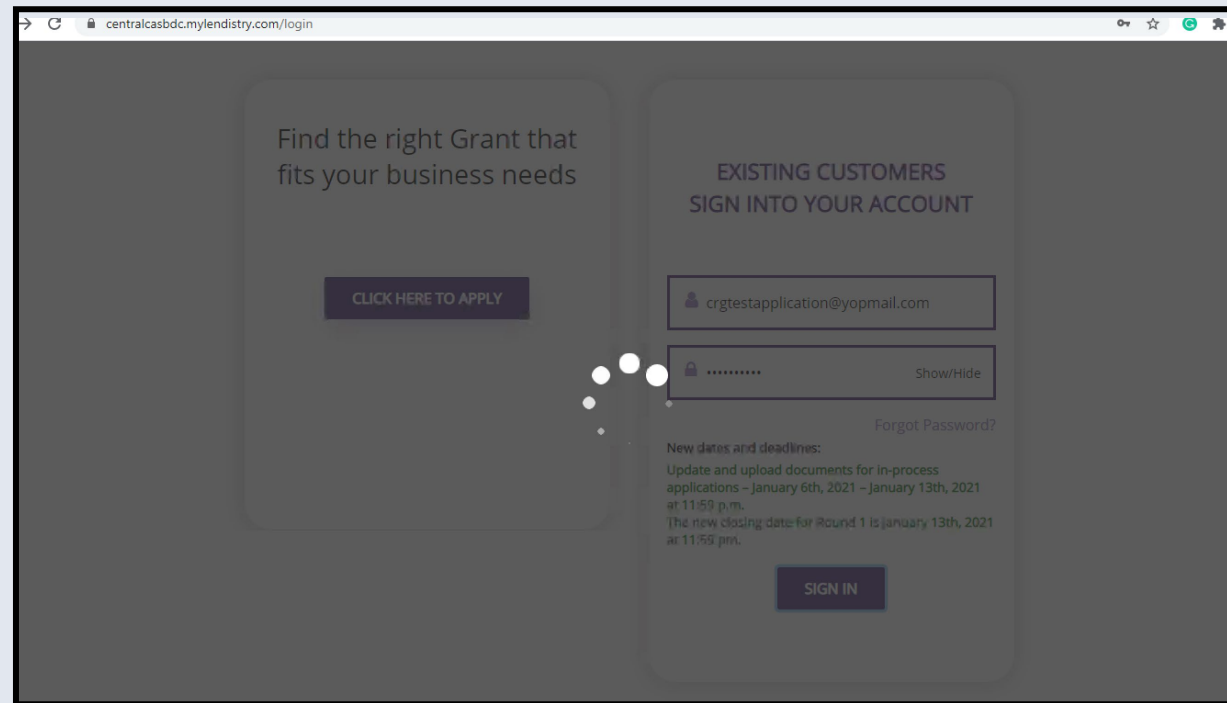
centralcasbdc.mylendistry.com/login

Find the right Grant that fits your business needs

CLICK HERE TO APPLY

EXISTING CUSTOMERS
SIGN INTO YOUR ACCOUNT

crgtestapplication@yopmail.com

••••••••••• Show/Hide

Forgot Password?

New dates and deadlines:

Update and upload documents for in-process applications – January 6th, 2021 – January 13th, 2021 at 11:59 p.m.
The new closing date for Round 1 is January 13th, 2021 at 11:59 pm.

SIGN IN